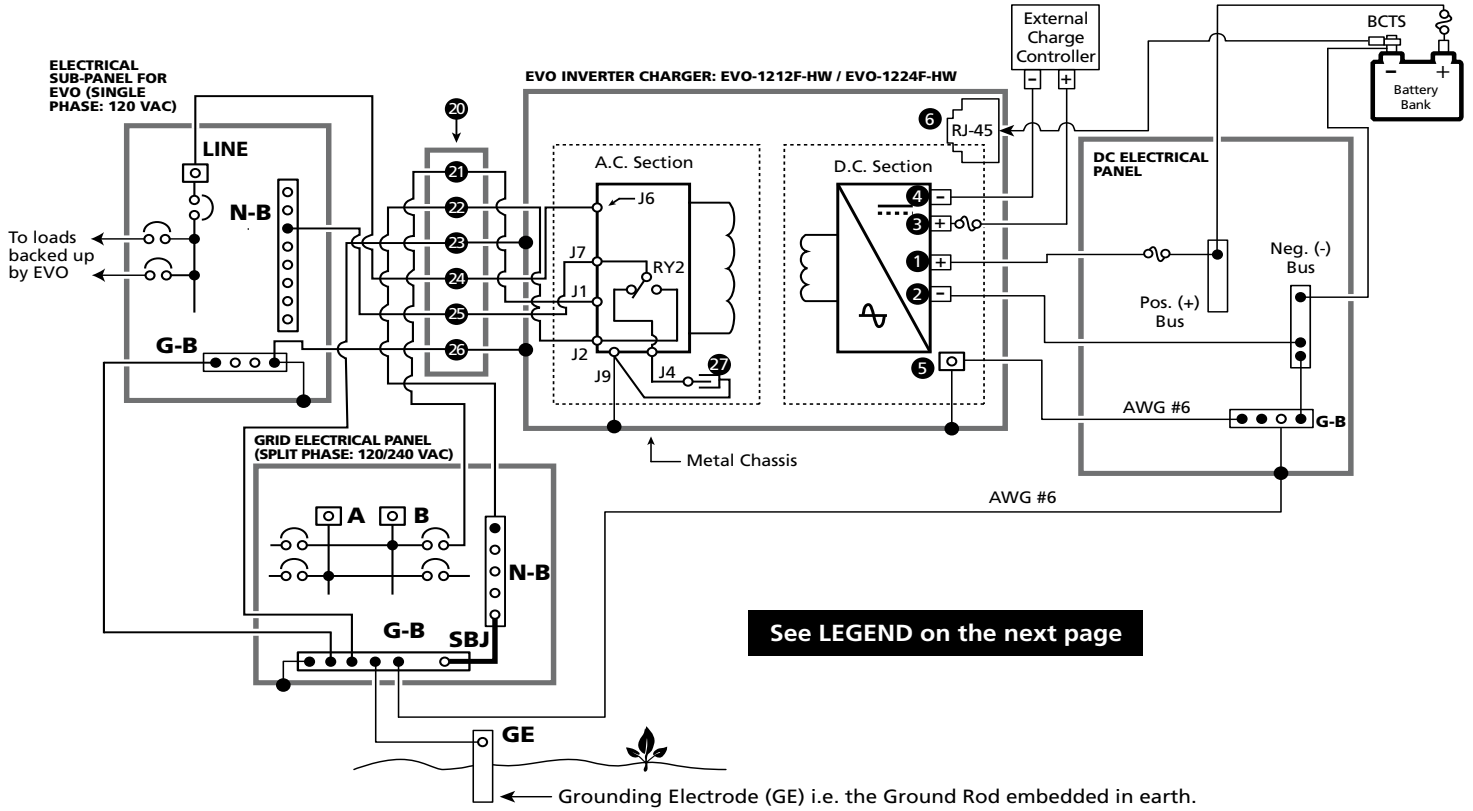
ELECTRICAL SUB-PANEL FOR EVO (SINGLE PHASE: 120 VAC)

LINE

N-B

To loads backed up by EVO

G-B

20

21
22
23
24
25
26

EVO INVERTER CHARGER: EVO-1212F-HW / EVO-1224F-HW

A.C. Section

J6
J7
RY2
J1
J2
J9
J4
27

D.C. Section

6
RJ-45

4 −
3 +
1 +
2 −
5

Metal Chassis

External Charge Controller
− +

BCTS

− +
Battery Bank

DC ELECTRICAL PANEL

Neg. (-) Bus

Pos. (+) Bus

AWG #6

G-B

AWG #6

GRID ELECTRICAL PANEL (SPLIT PHASE: 120/240 VAC)

A
B

N-B

G-B

SBJ

GE

See LEGEND on the next page

Grounding Electrode (GE) i.e. the Ground Rod embedded in earth.